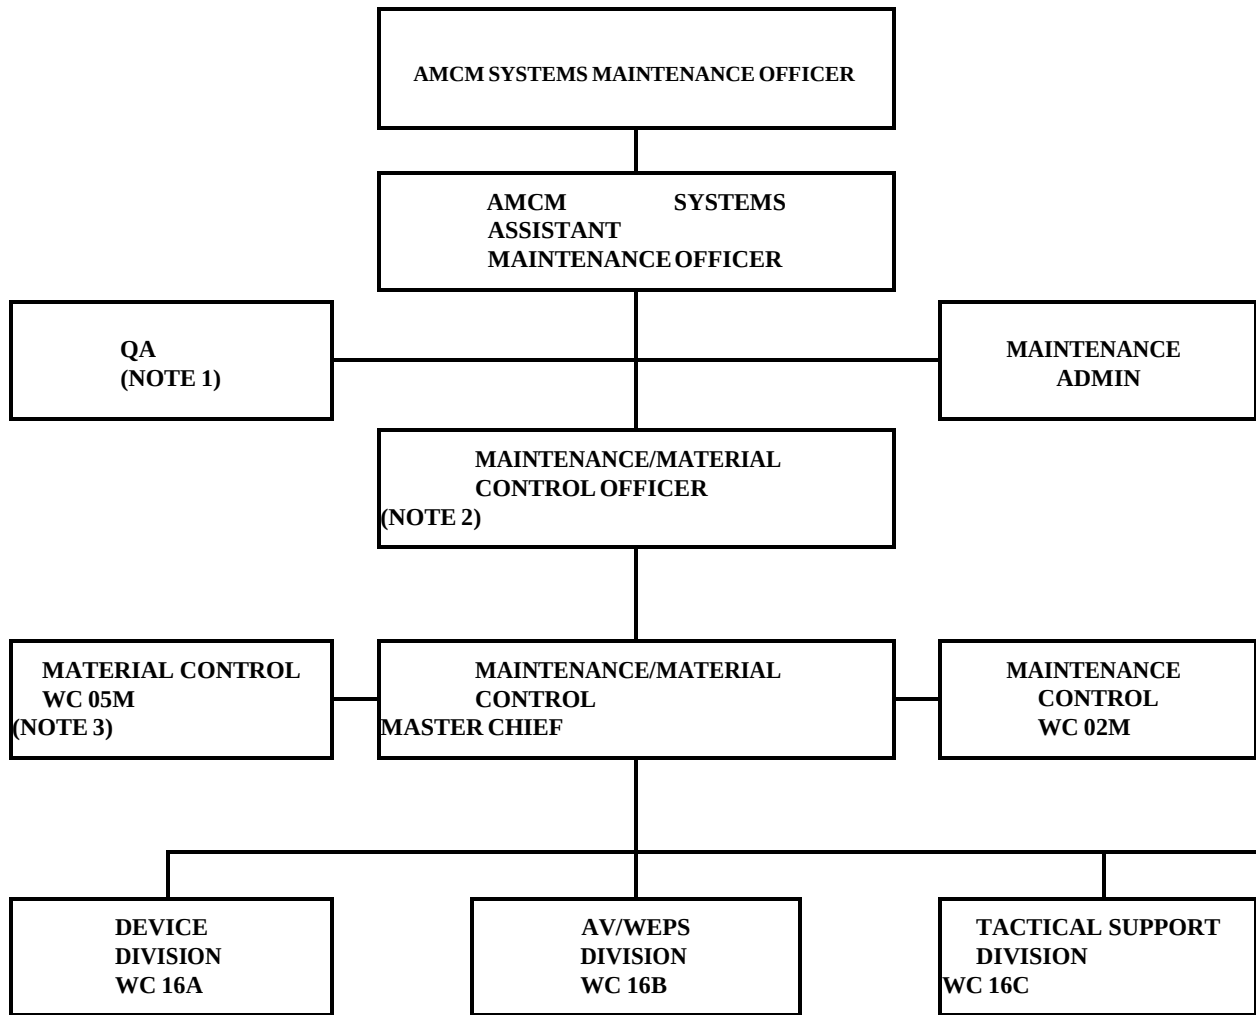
AMCM SYSTEMS MAINTENANCE OFFICER

AMCM SYSTEMS ASSISTANT MAINTENANCE OFFICER

QA
(NOTE 1)

MAINTENANCE ADMIN

MAINTENANCE/MATERIAL CONTROL OFFICER
(NOTE 2)

MATERIAL CONTROL
WC 05M
(NOTE 3)

MAINTENANCE/MATERIAL CONTROL
MASTER CHIEF

MAINTENANCE CONTROL
WC 02M

DEVICE DIVISION
WC 16A

AV/WEPS DIVISION
WC 16B

TACTICAL SUPPORT DIVISION
WC 16C